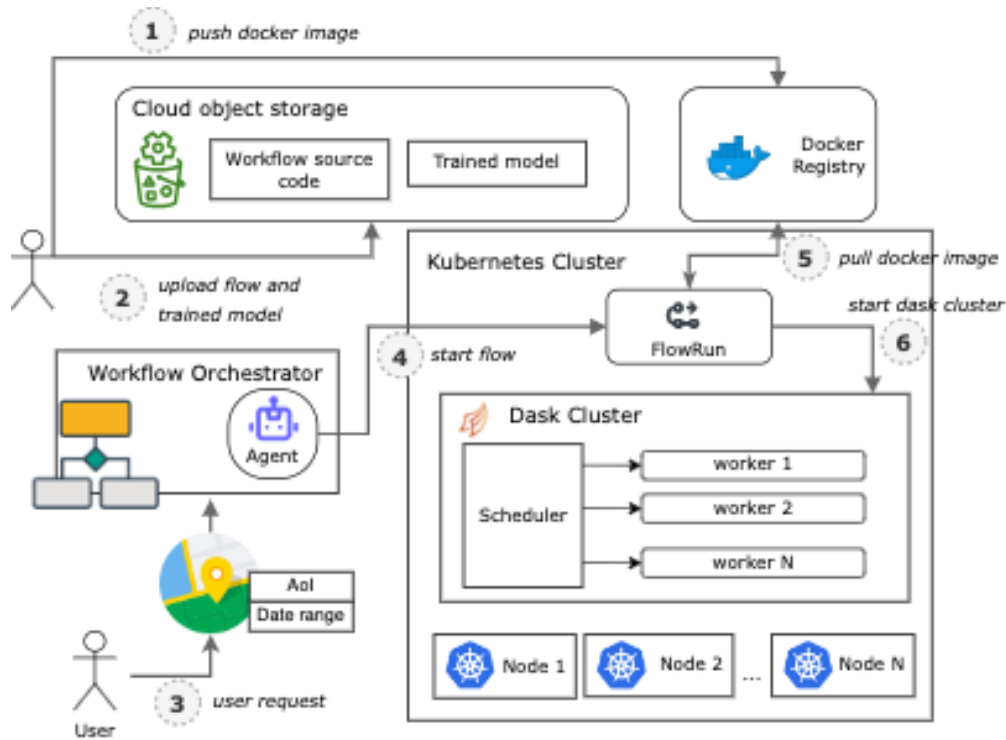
1 push docker image

Cloud object storage

Workflow source code

Trained model

Docker Registry

Kubernetes Cluster

5 pull docker image

2 upload flow and trained model

start dask cluster

FlowRun

6

Workflow Orchestrator

4 start flow

Agent

Dask Cluster

Scheduler

worker 1

worker 2

worker N

AoI

Date range

Node 1

Node 2

...

Node N

3 user request

User